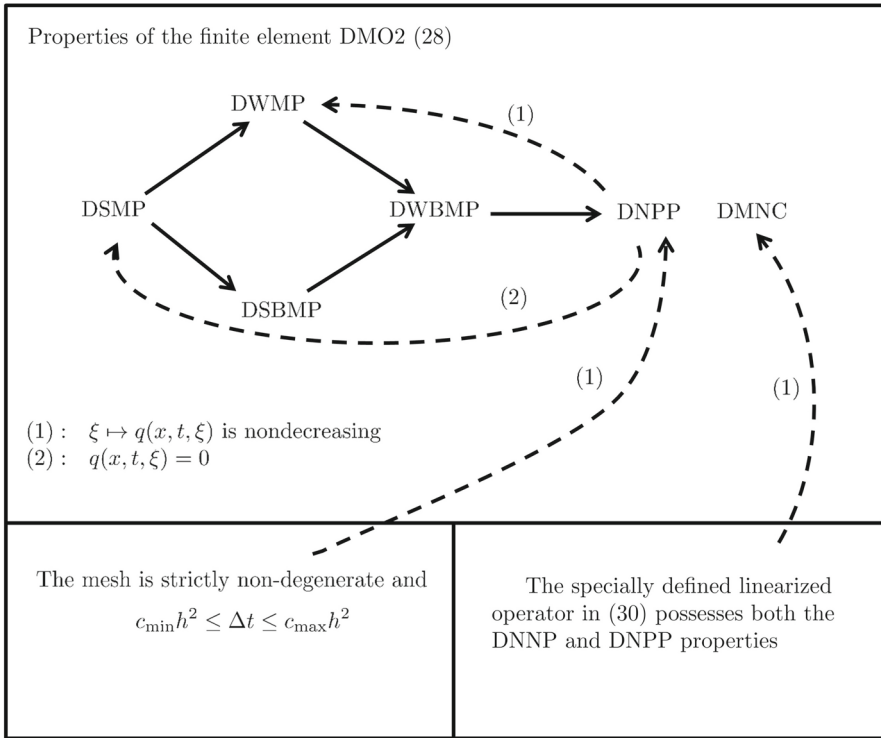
Properties of the finite element DMO2 (28)

DWMP

(1)

DSMP

DWBMP

DNPP

DMNC

DSBMP

(2)

(1)

(1)

(1) : $\xi \mapsto q(x,t,\xi)$ is nondecreasing
(2) : $q(x,t,\xi) = 0$

The mesh is strictly non-degenerate and $c_{\min}h^2 \leq \Delta t \leq c_{\max}h^2$

The specially defined linearized operator in (30) possesses both the DNNP and DNPP properties